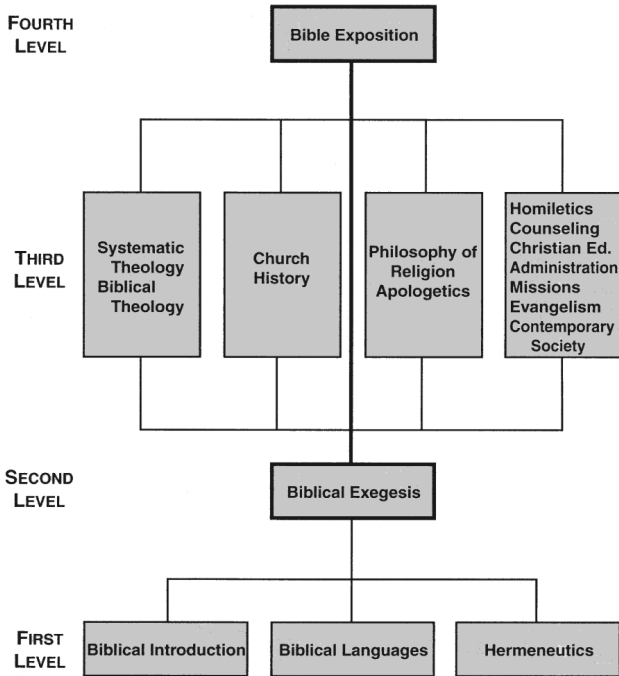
FOURTH LEVEL

Bible Exposition

THIRD LEVEL

Systematic Theology Biblical Theology

Church History

Philosophy of Religion Apologetics

Homiletics
Counseling
Christian Ed.
Administration
Missions
Evangelism
Contemporary Society

SECOND LEVEL

Biblical Exegesis

FIRST LEVEL

Biblical Introduction

Biblical Languages

Hermeneutics